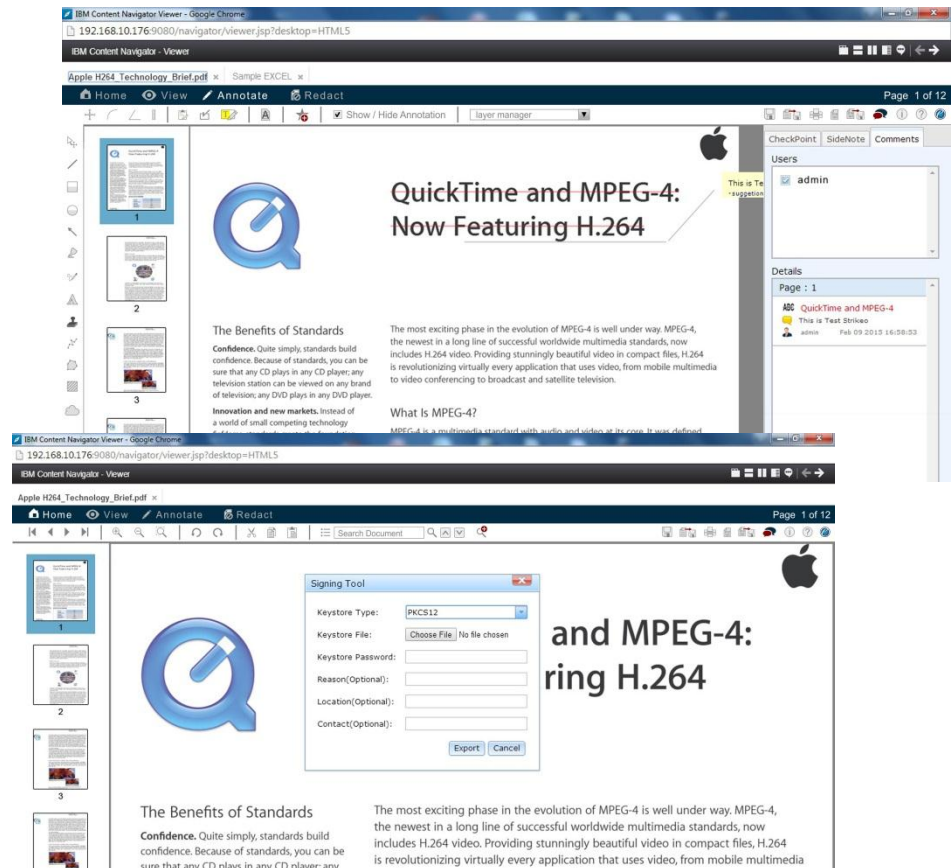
IBM Content Navigator Viewer - Google Chrome
192.168.10.176:9080/navigator/viewer.jsp?desktop=HTML5
IBM Content Navigator - Viewer

Apple H264_Technology_Brief.pdf × Sample EXCEL ×
Home View Annotate Redact
Page 1 of 12
Show / Hide Annotation layer manager

CheckPoint SideNote Comments
Users
admin
Details
Page : 1
QuickTime and MPEG-4
This is Test Strikeo
admin Feb 09 2015 16:58:53

This is Te -suggestion

QuickTime and MPEG-4: Now Featuring H.264

1
2
3

The Benefits of Standards

Confidence. Quite simply, standards build confidence. Because of standards, you can be sure that any CD plays in any CD player; any television station can be viewed on any brand of television; any DVD plays in any DVD player.

Innovation and new markets. Instead of a world of small competing technology

The most exciting phase in the evolution of MPEG-4 is well under way. MPEG-4, the newest in a long line of successful worldwide multimedia standards, now includes H.264 video. Providing stunningly beautiful video in compact files, H.264 is revolutionizing virtually every application that uses video, from mobile multimedia to video conferencing to broadcast and satellite television.

What Is MPEG-4?

MPEG-4 is a multimedia standard with audio and video at its core. It was defined

IBM Content Navigator Viewer - Google Chrome
192.168.10.176:9080/navigator/viewer.jsp?desktop=HTML5
IBM Content Navigator - Viewer

Apple H264_Technology_Brief.pdf ×
Home View Annotate Redact
Page 1 of 12
Search Document

Signing Tool
Keystore Type: PKCS12
Keystore File: Choose File No file chosen
Keystore Password:
Reason(Optional):
Location(Optional):
Contact(Optional):
Export Cancel

and MPEG-4: ring H.264

1
2
3

The Benefits of Standards

Confidence. Quite simply, standards build confidence. Because of standards, you can be sure that any CD plays in any CD player; any

The most exciting phase in the evolution of MPEG-4 is well under way. MPEG-4, the newest in a long line of successful worldwide multimedia standards, now includes H.264 video. Providing stunningly beautiful video in compact files, H.264 is revolutionizing virtually every application that uses video, from mobile multimedia